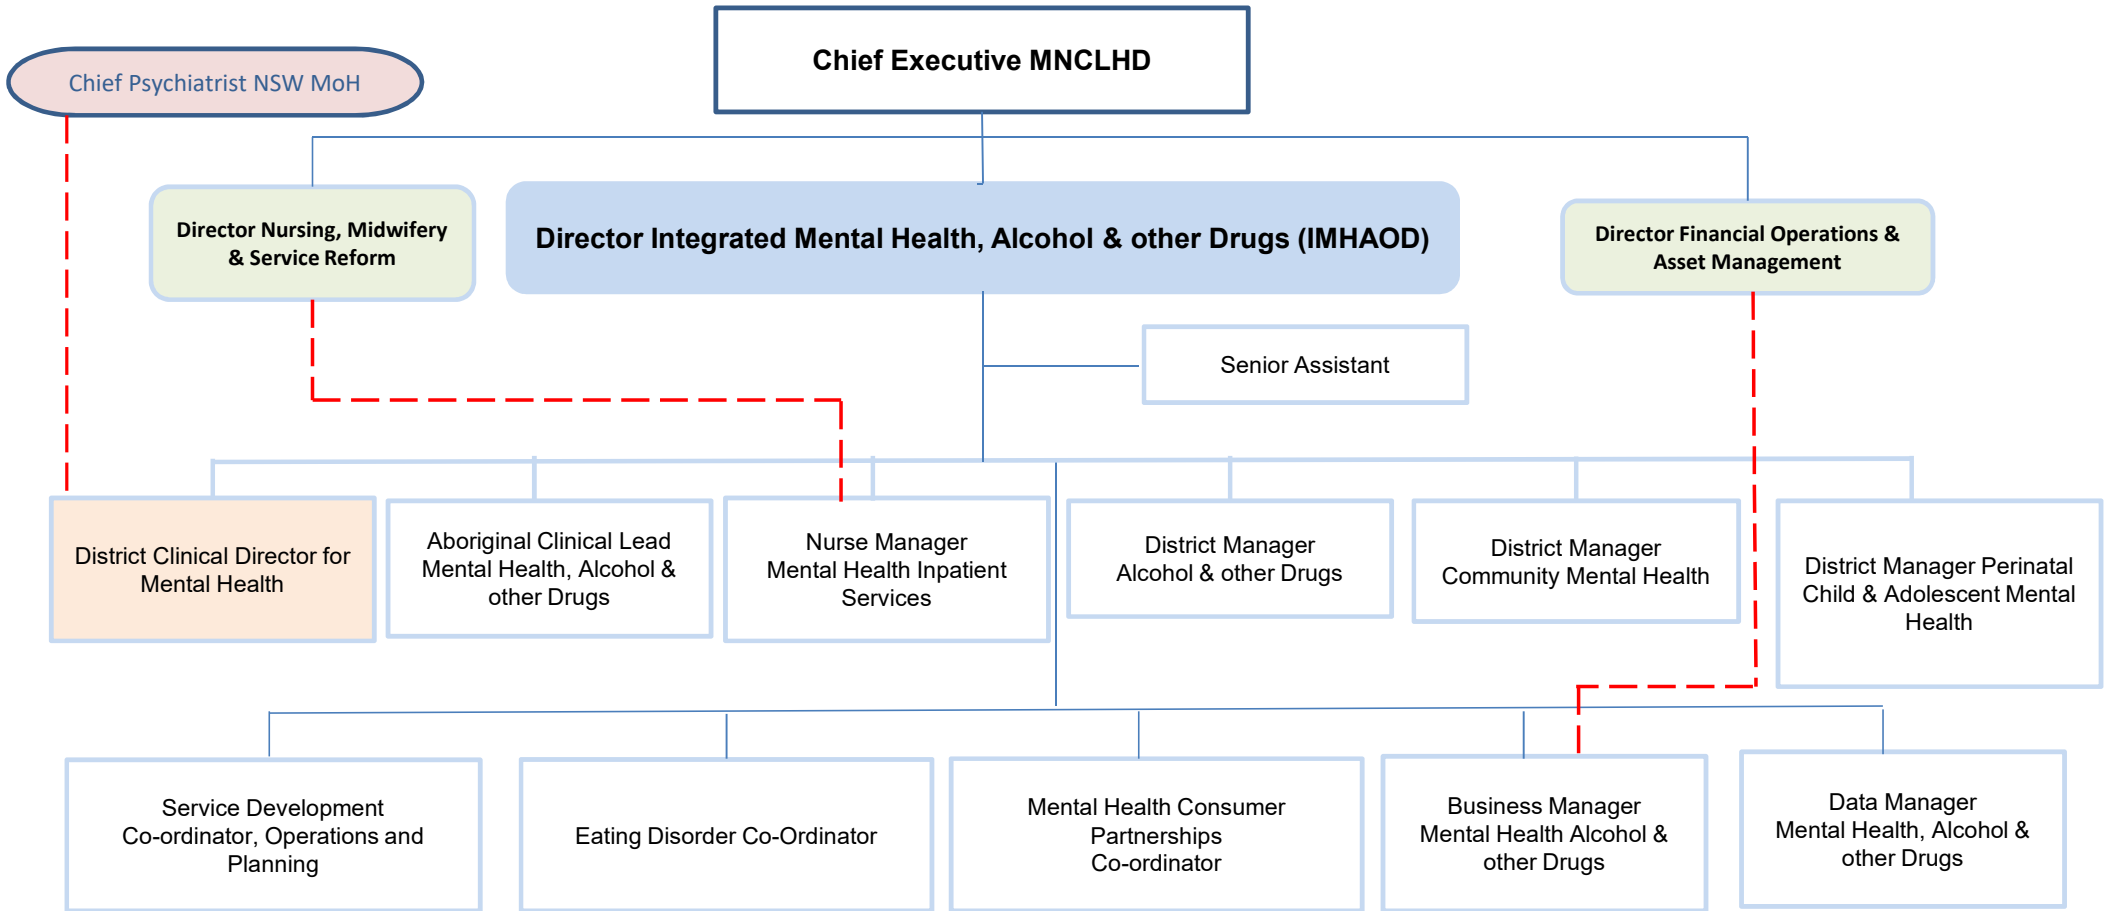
Chief Executive MNCLHD

Chief Psychiatrist NSW MoH

Director Nursing, Midwifery & Service Reform

Director Integrated Mental Health, Alcohol & other Drugs (IMHAOD)

Director Financial Operations & Asset Management

Senior Assistant

District Clinical Director for Mental Health

Aboriginal Clinical Lead Mental Health, Alcohol & other Drugs

Nurse Manager Mental Health Inpatient Services

District Manager Alcohol & other Drugs

District Manager Community Mental Health

District Manager Perinatal Child & Adolescent Mental Health

Service Development Co-ordinator, Operations and Planning

Eating Disorder Co-Ordinator

Mental Health Consumer Partnerships Co-ordinator

Business Manager Mental Health Alcohol & other Drugs

Data Manager Mental Health, Alcohol & other Drugs